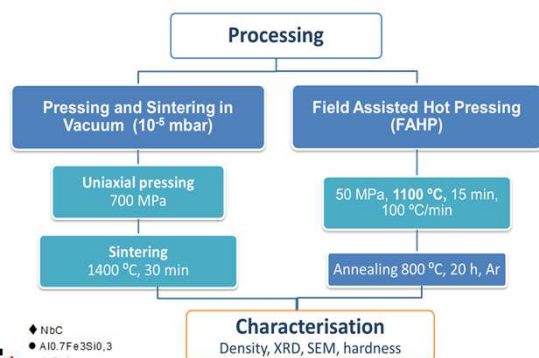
Processing

Pressing and Sintering in Vacuum ($10^{-5}$ mbar)

Uniaxial pressing
700 MPa

Sintering
1400 °C, 30 min

Field Assisted Hot Pressing (FAHP)

50 MPa, 1100 °C, 15 min, 100 °C/min

Annealing 800 °C, 20 h, Ar

Characterisation
Density, XRD, SEM, hardness

♦ NbC
● Al0.7Fe3Si0,3